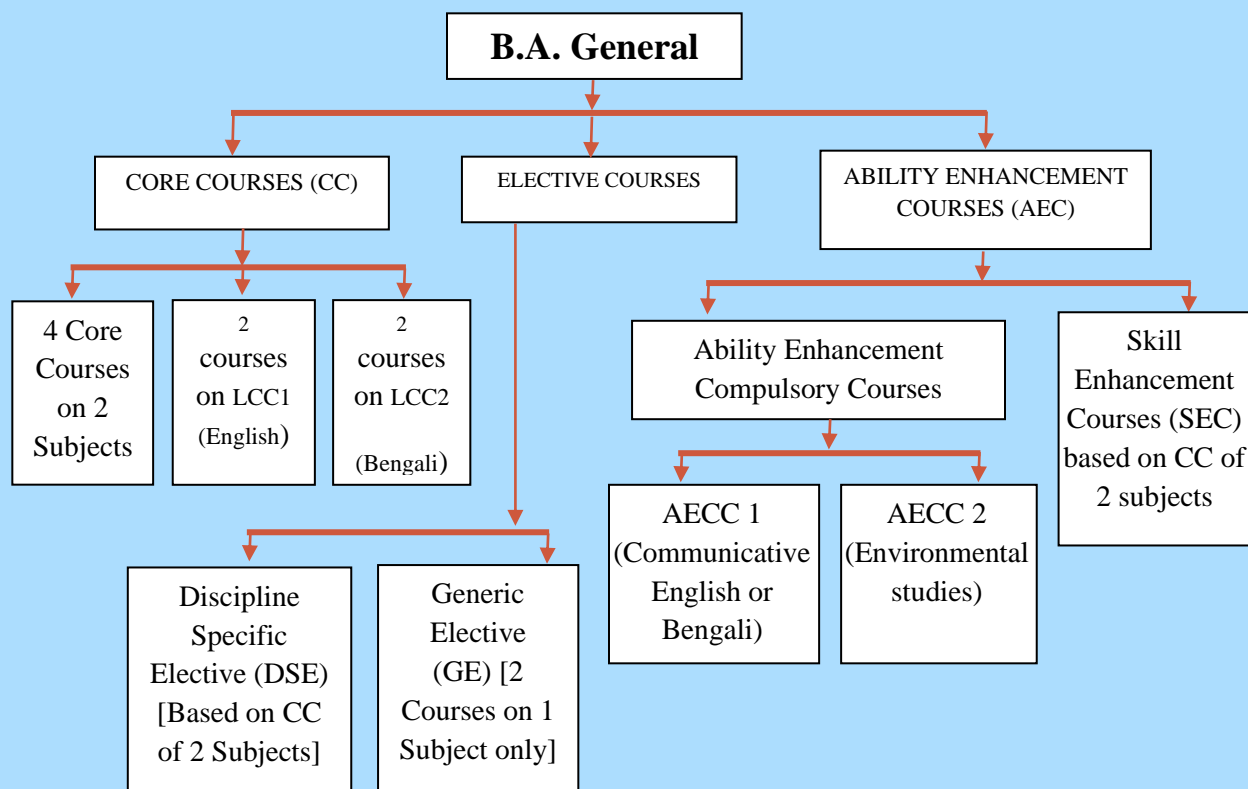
B.A. General

CORE COURSES (CC)

ELECTIVE COURSES

ABILITY ENHANCEMENT COURSES (AEC)

4 Core Courses on 2 Subjects

2 courses on LCC1 (English)

2 courses on LCC2 (Bengali)

Ability Enhancement Compulsory Courses

Skill Enhancement Courses (SEC) based on CC of 2 subjects

AECC 1 (Communicative English or Bengali)

AECC 2 (Environmental studies)

Discipline Specific Elective (DSE) [Based on CC of 2 Subjects]

Generic Elective (GE) [2 Courses on 1 Subject only]